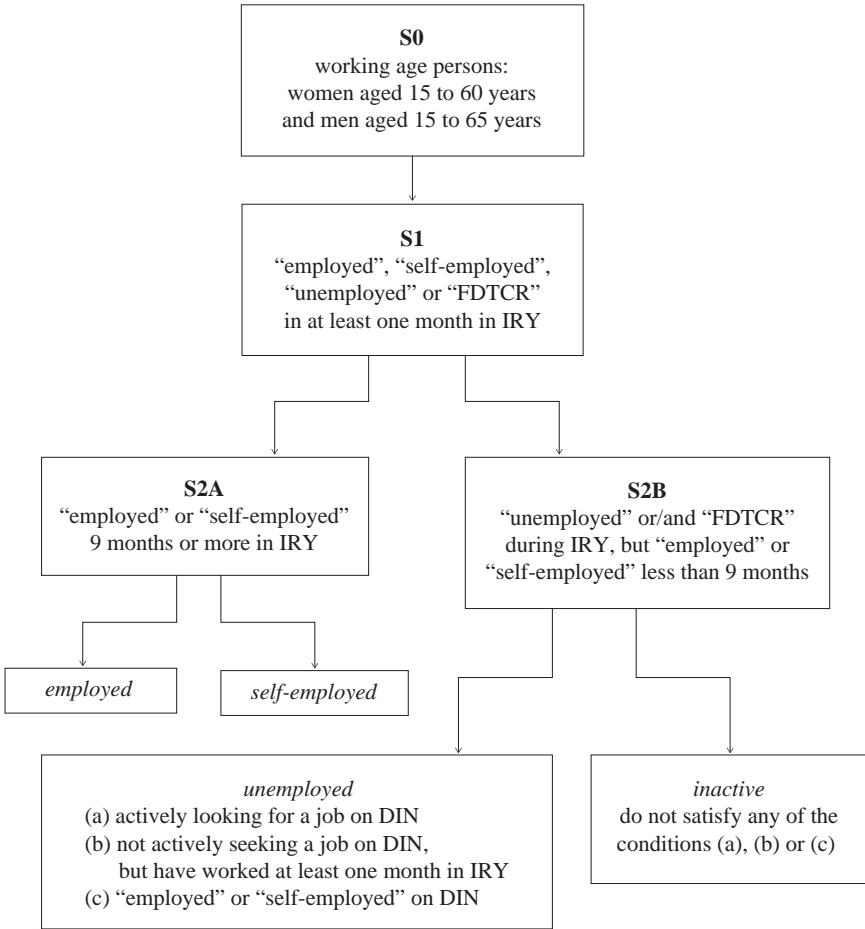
**S0**
working age persons:
women aged 15 to 60 years
and men aged 15 to 65 years

**S1**
"employed", "self-employed", "unemployed" or "FDTCR" in at least one month in IRY

**S2A**
"employed" or "self-employed" 9 months or more in IRY

**S2B**
"unemployed" or/and "FDTCR" during IRY, but "employed" or "self-employed" less than 9 months

*employed*

*self-employed*

*unemployed*
(a) actively looking for a job on DIN
(b) not actively seeking a job on DIN, but have worked at least one month in IRY
(c) "employed" or "self-employed" on DIN

*inactive*
do not satisfy any of the conditions (a), (b) or (c)